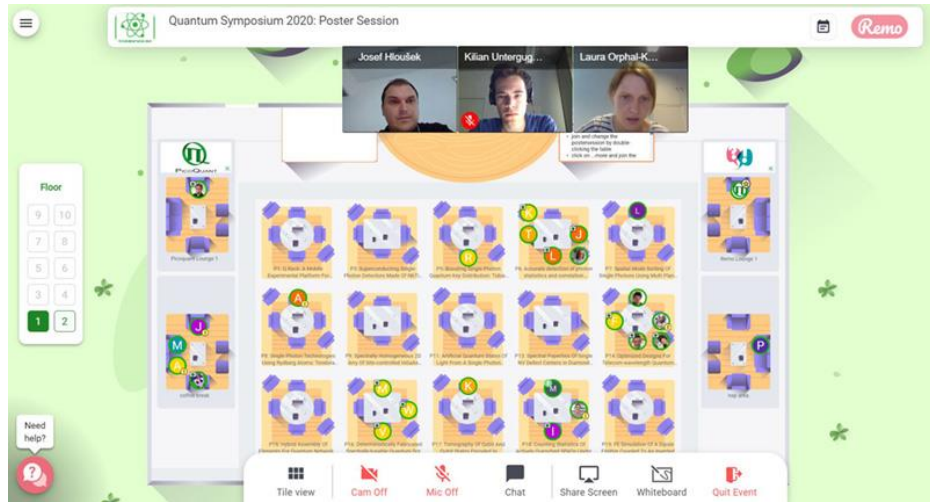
Quantum Symposium 2020: Poster Session

Remo

Josef Hloušek

Kilian Untergug...

Laura Orphal-K...

join and change the postersession by double clicking the table
click on ...more and join the

Floor

9 10
7 8
5 6
3 4
1 2

Need help?

Tile view

Cam Off

Mic Off

Chat

Share Screen

Whiteboard

Quit Event